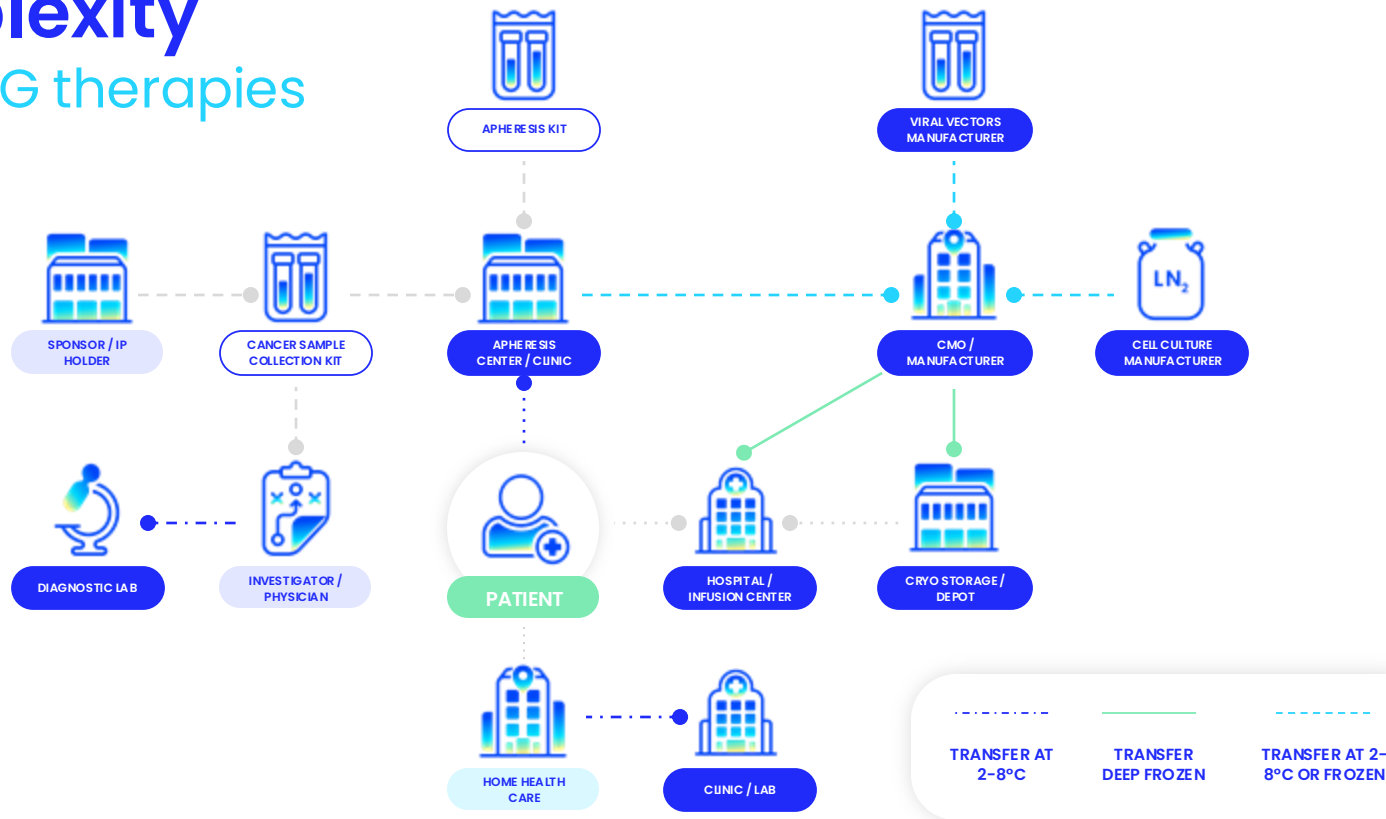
plexity
G therapies

APHERESIS KIT

VIRAL VECTORS MANUFACTURER

SPONSOR / IP HOLDER

CANCER SAMPLE COLLECTION KIT

APHERESIS CENTER / CLINIC

CMO / MANUFACTURER

$LN_2$

CELL CULTURE MANUFACTURER

DIAGNOSTIC LAB

INVESTIGATOR / PHYSICIAN

PATIENT

HOSPITAL / INFUSION CENTER

CRYO STORAGE / DEPOT

HOME HEALTH CARE

CLINIC / LAB

TRANSFER AT 2-8°C

TRANSFER DEEP FROZEN

TRANSFER AT 2-8°C OR FROZEN